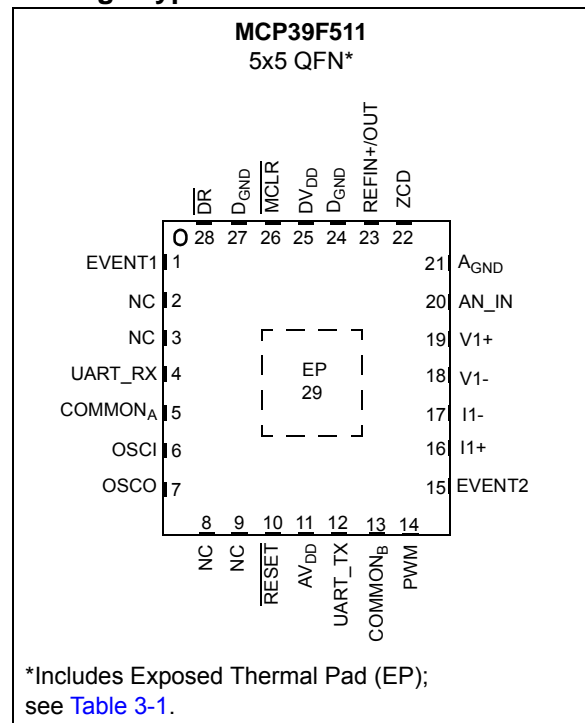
MCP39F511
5x5 QFN*

$\overline{DR}$ 28
$D_{GND}$ 27
$\overline{MCLR}$ 26
$DV_{DD}$ 25
$D_{GND}$ 24
REFIN+/OUT 23
ZCD 22

EVENT1 1
NC 2
NC 3
UART_RX 4
$COMMON_A$ 5
OSCI 6
OSCO 7

21 $A_{GND}$
20 AN_IN
19 V1+
18 V1-
17 I1-
16 I1+
15 EVENT2

EP
29

8 NC
9 NC
10 $\overline{RESET}$
11 $AV_{DD}$
12 UART_TX
13 $COMMON_B$
14 PWM

*Includes Exposed Thermal Pad (EP); see Table 3-1.